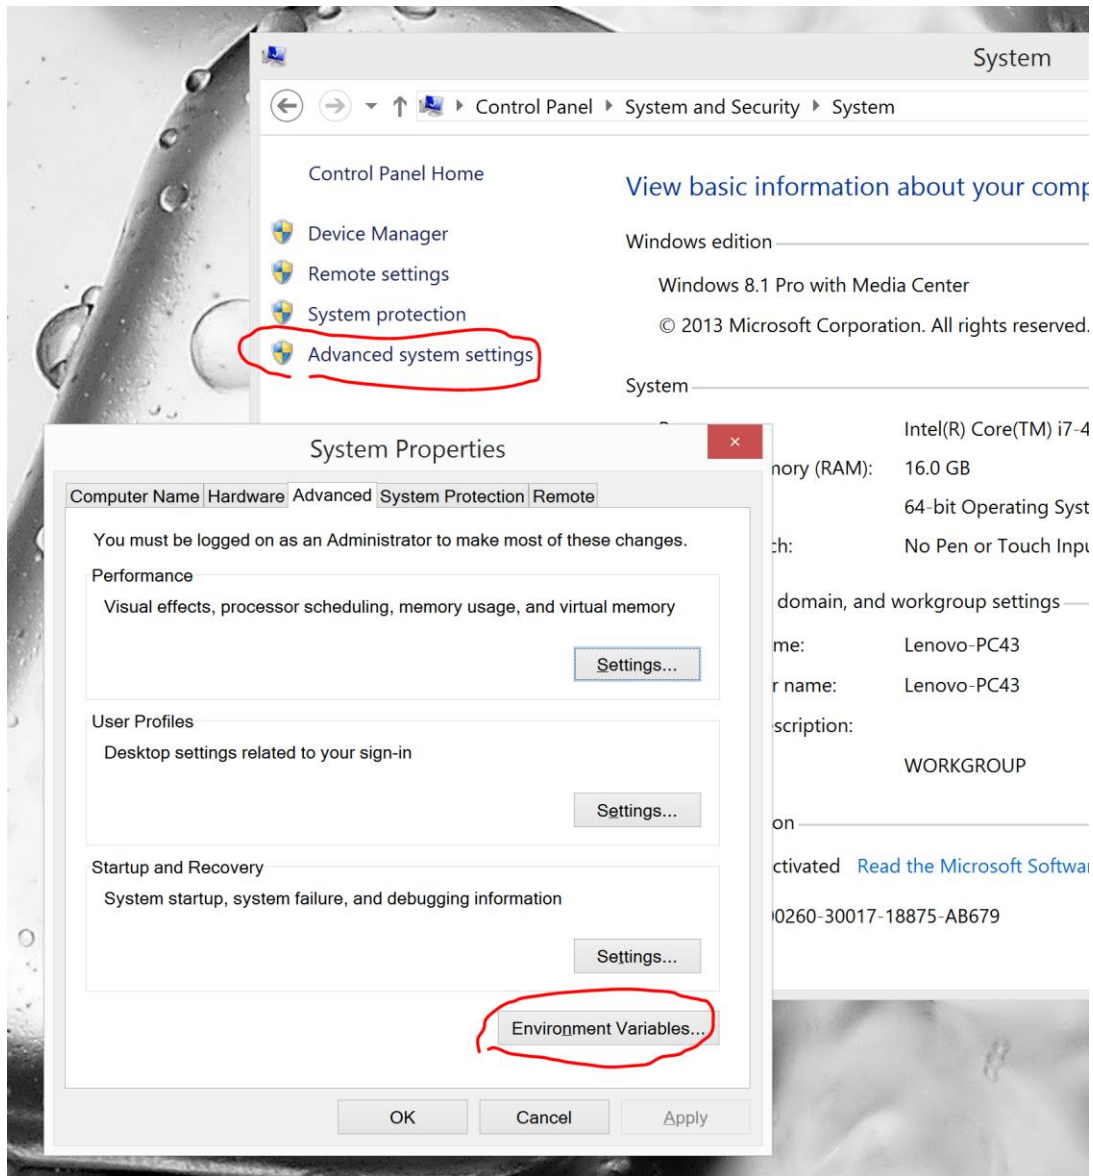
System

Control Panel ▸ System and Security ▸ System

Control Panel Home

Device Manager

Remote settings

System protection

Advanced system settings

View basic information about your comp

Windows edition

Windows 8.1 Pro with Media Center

© 2013 Microsoft Corporation. All rights reserved.

System

Intel(R) Core(TM) i7-4

nory (RAM): 16.0 GB

64-bit Operating Syst

:h: No Pen or Touch Inpu

domain, and workgroup settings

me: Lenovo-PC43

r name: Lenovo-PC43

scription:

WORKGROUP

on

ctivated Read the Microsoft Softwa

0260-30017-18875-AB679

System Properties

×

Computer Name | Hardware | Advanced | System Protection | Remote

You must be logged on as an Administrator to make most of these changes.

Performance

Visual effects, processor scheduling, memory usage, and virtual memory

Settings...

User Profiles

Desktop settings related to your sign-in

Settings...

Startup and Recovery

System startup, system failure, and debugging information

Settings...

Environment Variables...

OK

Cancel

Apply